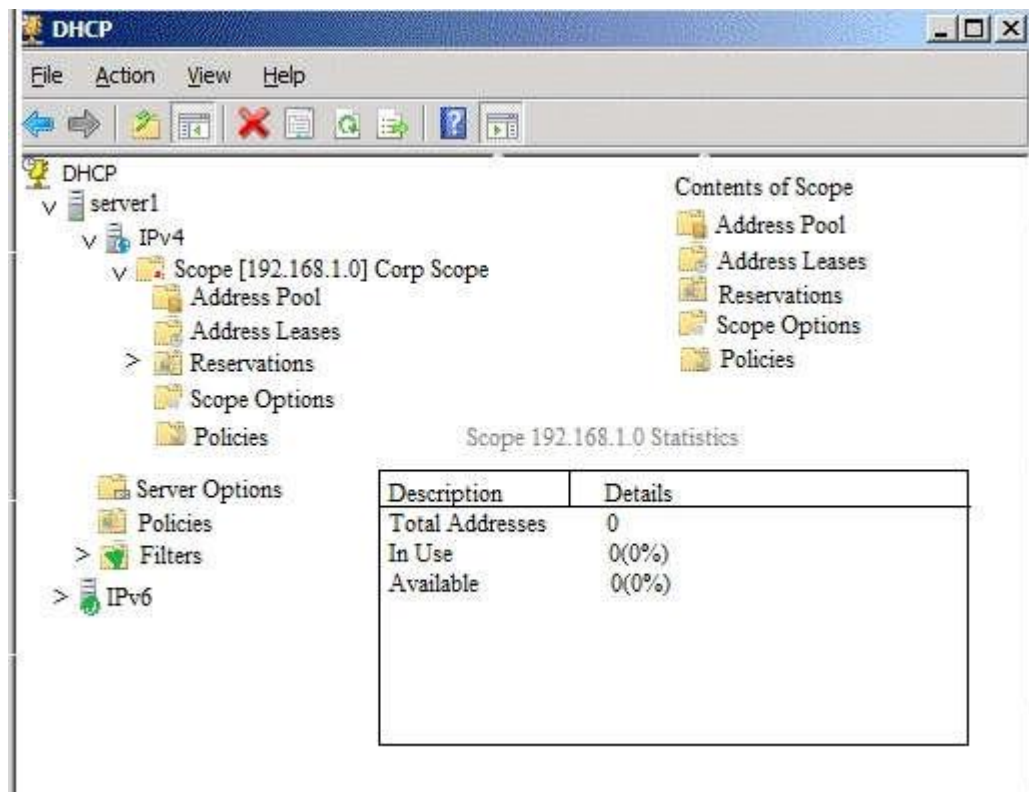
DHCP

File Action View Help

DHCP
v server1
v IPv4
v Scope [192.168.1.0] Corp Scope
Address Pool
Address Leases
> Reservations
Scope Options
Policies
Server Options
Policies
> Filters
> IPv6

Contents of Scope
Address Pool
Address Leases
Reservations
Scope Options
Policies

Scope 192.168.1.0 Statistics

| Description | Details |
|---|---|
| Total Addresses | 0 |
| In Use | 0(0%) |
| Available | 0(0%) |